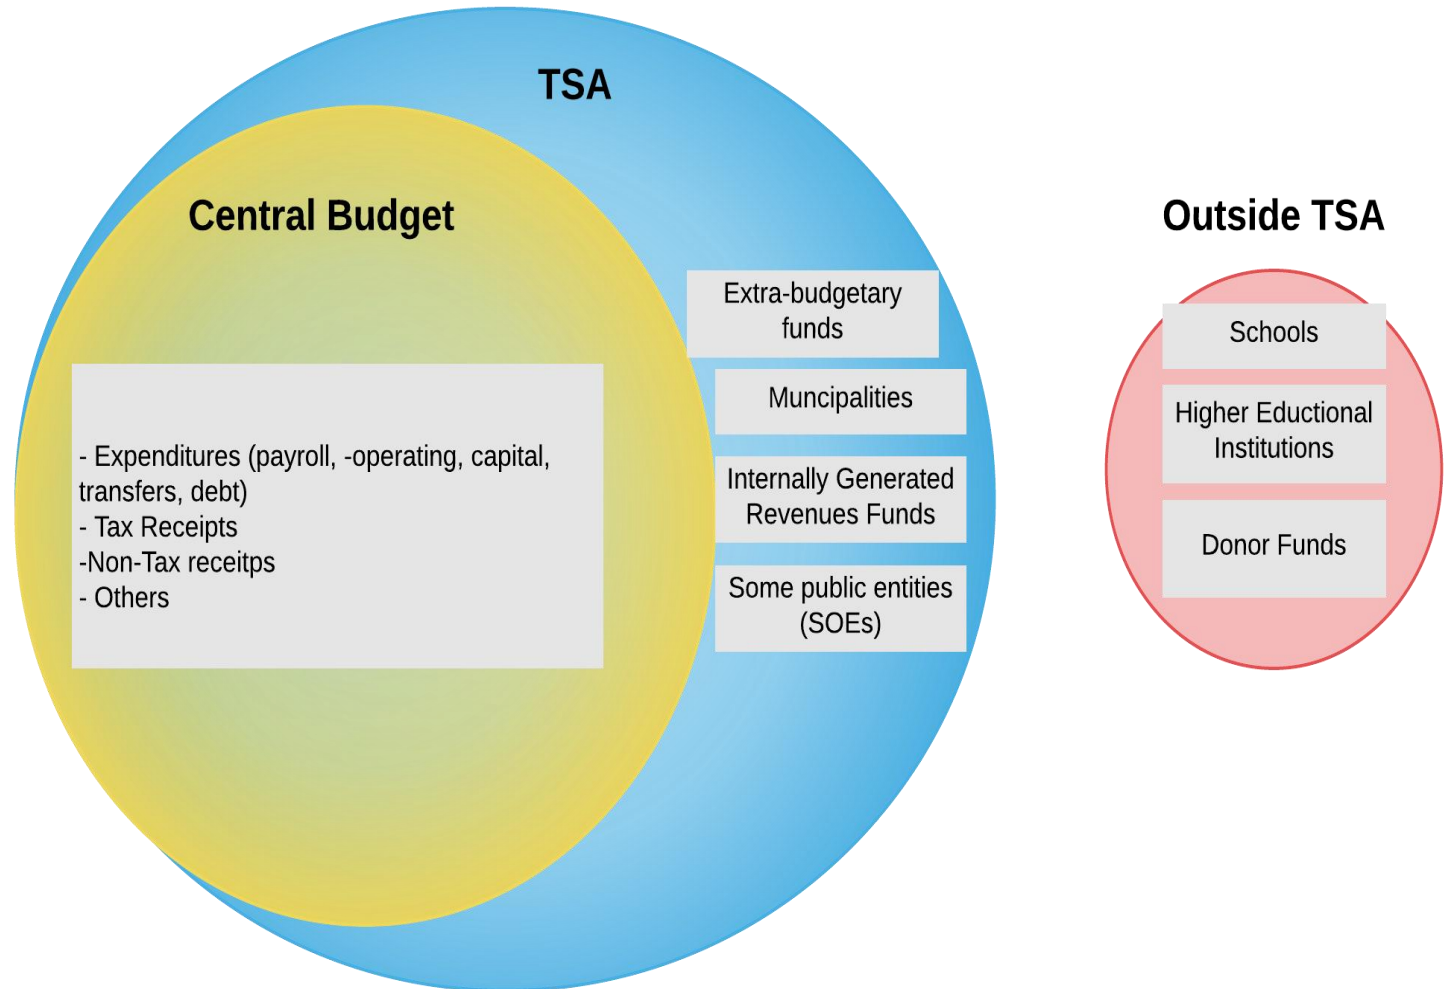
TSA

Central Budget

- Expenditures (payroll, -operating, capital, transfers, debt)
- Tax Receipts
-Non-Tax receitps
- Others

Extra-budgetary funds

Muncipalities

Internally Generated Revenues Funds

Some public entities (SOEs)

Outside TSA

Schools

Higher Eductional Institutions

Donor Funds